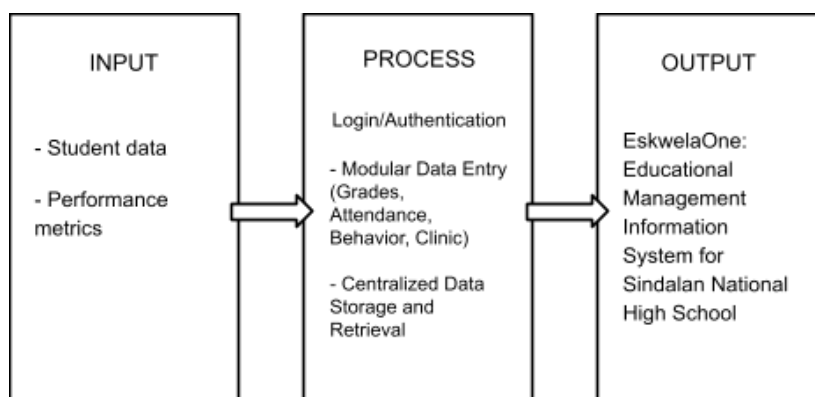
INPUT

- Student data

- Performance metrics

PROCESS

Login/Authentication

- Modular Data Entry (Grades, Attendance, Behavior, Clinic)

- Centralized Data Storage and Retrieval

OUTPUT

EskwelaOne: Educational Management Information System for Sindalan National High School